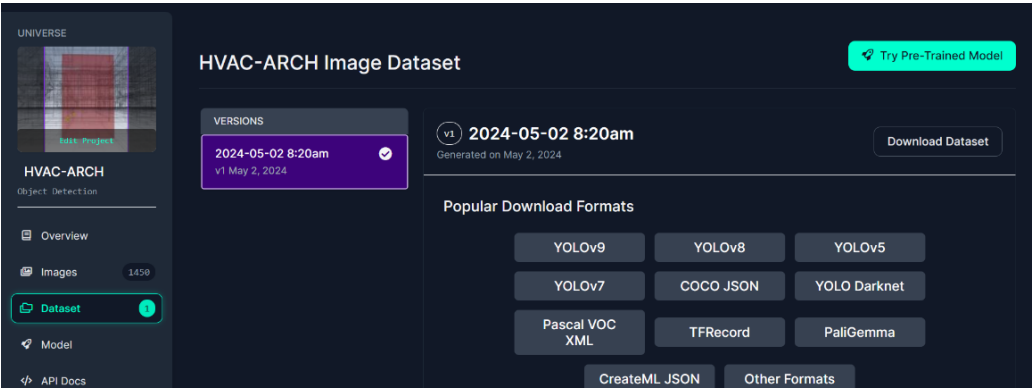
UNIVERSE

Edit Project

HVAC-ARCH

Object Detection

Overview

Images 1450

Dataset 1

Model

API Docs

HVAC-ARCH Image Dataset

Try Pre-Trained Model

VERSIONS

2024-05-02 8:20am
v1 May 2, 2024

v1 2024-05-02 8:20am
Generated on May 2, 2024

Download Dataset

Popular Download Formats

YOLOv9
YOLOv8
YOLOv5
YOLOv7
COCO JSON
YOLO Darknet
Pascal VOC XML
TFRecord
PaliGemma
CreateML JSON
Other Formats